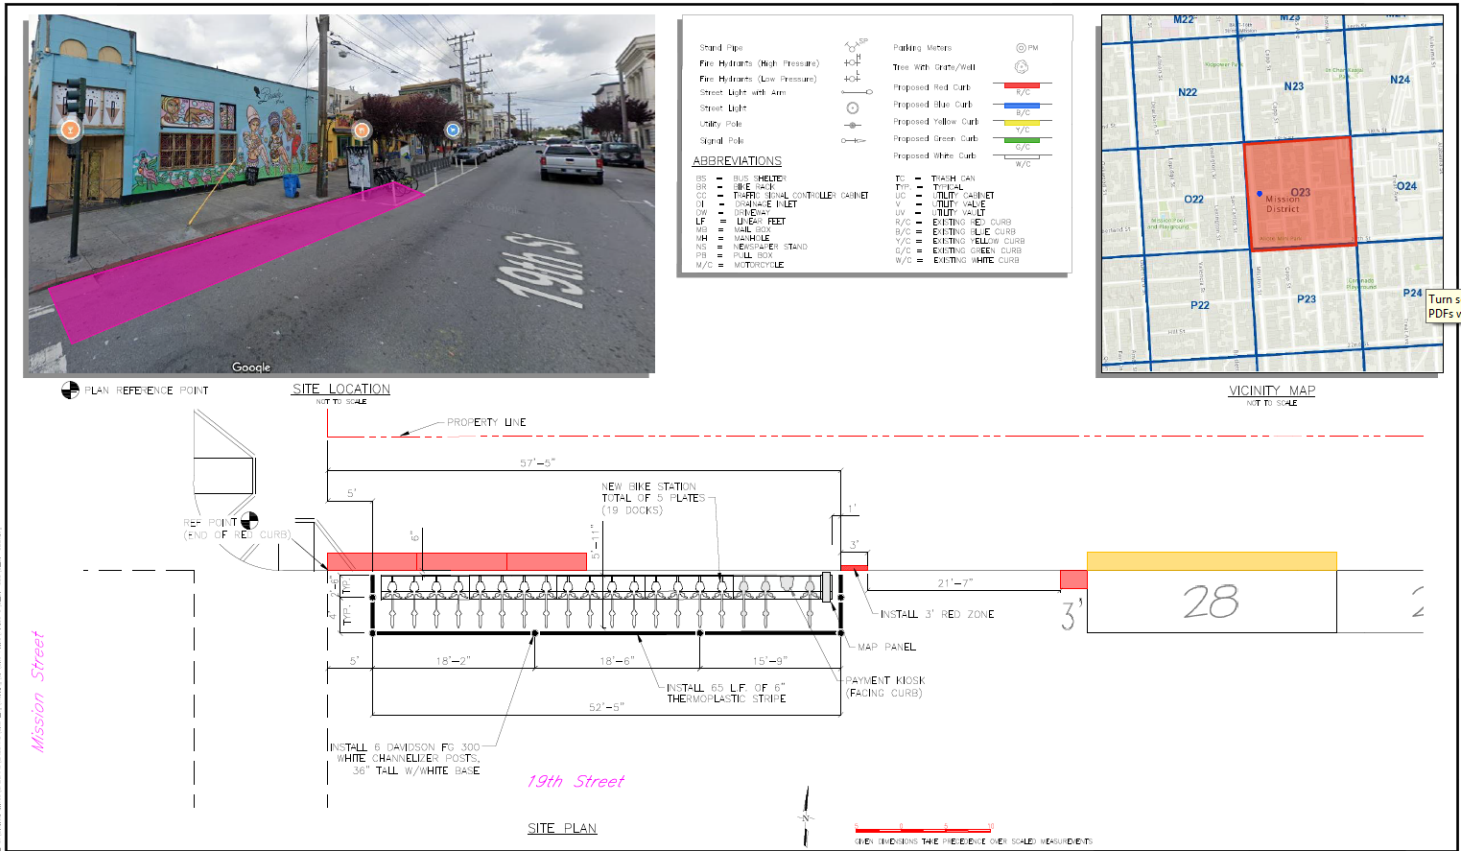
Google

19th St

PLAN REFERENCE POINT

SITE LOCATION
NOT TO SCALE

Stand Pipe
Fire Hydrants (High Pressure)
Fire Hydrants (Low Pressure)
Street Light with Arm
Street Light
Utility Pole
Signal Pole

Parking Meters
Tree With Grate/Well
Proposed Red Curb
Proposed Blue Curb
Proposed Yellow Curb
Proposed Green Curb
Proposed White Curb

R/C
B/C
Y/C
G/C
W/C

ABBREVIATIONS

BS = BUS SHELTER
BR = BIKE RACK
CC = TRAFFIC SIGNAL CONTROLLER CABINET
DI = DRAINAGE INLET
DW = DRIVEWAY
LF = LINEAR FEET
MB = MAIL BOX
MH = MANHOLE
NS = NEWSPAPER STAND
PB = PULL BOX
M/C = MOTORCYCLE

TC = TRASH CAN
TYP = TYPICAL
UC = UTILITY CABINET
V = UTILITY VALVE
UV = UTILITY VAULT
R/C = EXISTING RED CURB
B/C = EXISTING BLUE CURB
Y/C = EXISTING YELLOW CURB
G/C = EXISTING GREEN CURB
W/C = EXISTING WHITE CURB

M22
M23
N22
N23
N24
O22
O23
Mission District
O24
P22
P23
P24

Turn s
PDFs v

VICINITY MAP
NOT TO SCALE

PROPERTY LINE
57'-5"
5'
NEW BIKE STATION
TOTAL OF 5 PLATES
(19 DOCKS)
1'
REF POINT
(END OF RED CURB)
6"
5'-11"
3'
21'-7"
TYP.
TYP.
INSTALL 3' RED ZONE
3'
28
MAP PANEL
5'
18'-2"
18'-6"
15'-9"
INSTALL 65 L.F. OF 6" THERMOPLASTIC STRIPE
PAYMENT KIOSK
(FACING CURB)
52'-5"
INSTALL 6 DAVIDSON FG 300 WHITE CHANNELIZER POSTS, 36" TALL W/WHITE BASE

Mission Street
19th Street

SITE PLAN

N

GIVEN DIMENSIONS TAKE PREFERENCE OVER SCALED MEASUREMENTS